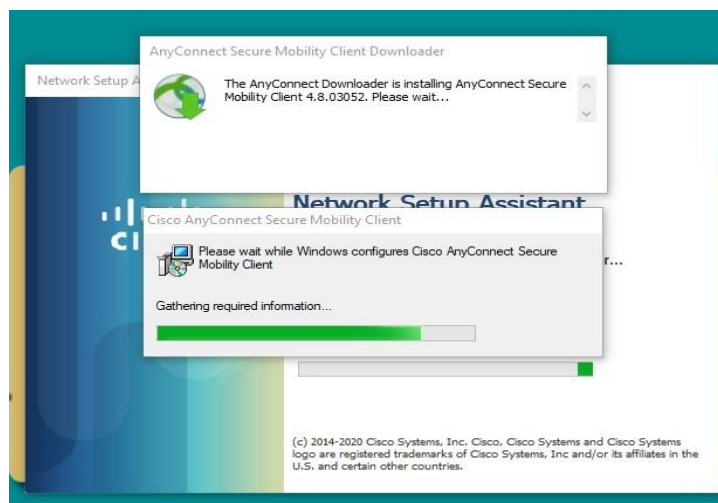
AnyConnect Secure Mobility Client Downloader

The AnyConnect Downloader is installing AnyConnect Secure Mobility Client 4.8.03052. Please wait...

Network Setup A

Network Setup Assistant

r...

Cisco AnyConnect Secure Mobility Client

Please wait while Windows configures Cisco AnyConnect Secure Mobility Client

Gathering required information...

(c) 2014-2020 Cisco Systems, Inc. Cisco, Cisco Systems and Cisco Systems logo are registered trademarks of Cisco Systems, Inc and/or its affiliates in the U.S. and certain other countries.